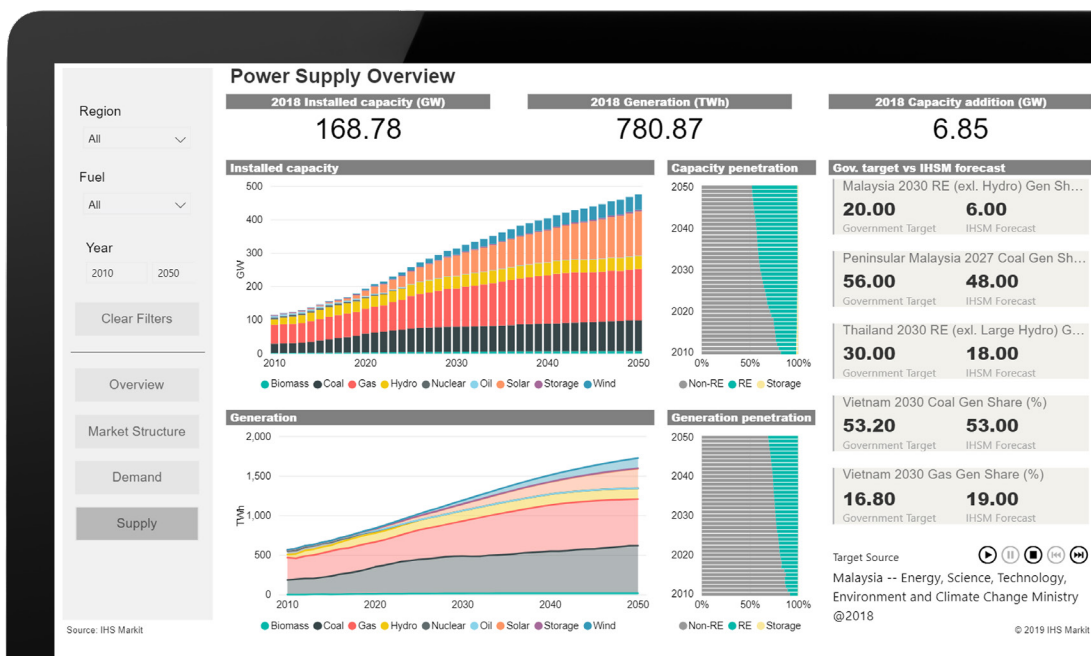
Region
All

Fuel
All

Year
2010 2050

Clear Filters

Overview

Market Structure

Demand

Supply

Source: IHS Markit

Power Supply Overview

2018 Installed capacity (GW)
168.78

2018 Generation (TWh)
780.87

2018 Capacity addition (GW)
6.85

Installed capacity
500
400
300
200
100
0
GW
2010 2020 2030 2040 2050
Biomass Coal Gas Hydro Nuclear Oil Solar Storage Wind

Capacity penetration
2050
2040
2030
2020
2010
0% 50% 100%
Non-RE RE Storage

Generation
2,000
1,500
1,000
500
0
TWh
2010 2020 2030 2040 2050
Biomass Coal Gas Hydro Nuclear Oil Solar Storage Wind

Generation penetration
2050
2040
2030
2020
2010
0% 50% 100%
Non-RE RE Storage

Gov. target vs IHSM forecast
Malaysia 2030 RE (exl. Hydro) Gen Sh...
20.00 Government Target
6.00 IHSM Forecast

Peninsular Malaysia 2027 Coal Gen Sh...
56.00 Government Target
48.00 IHSM Forecast

Thailand 2030 RE (exl. Large Hydro) G...
30.00 Government Target
18.00 IHSM Forecast

Vietnam 2030 Coal Gen Share (%)
53.20 Government Target
53.00 IHSM Forecast

Vietnam 2030 Gas Gen Share (%)
16.80 Government Target
19.00 IHSM Forecast

Target Source
Malaysia -- Energy, Science, Technology, Environment and Climate Change Ministry @2018

© 2019 IHS Markit